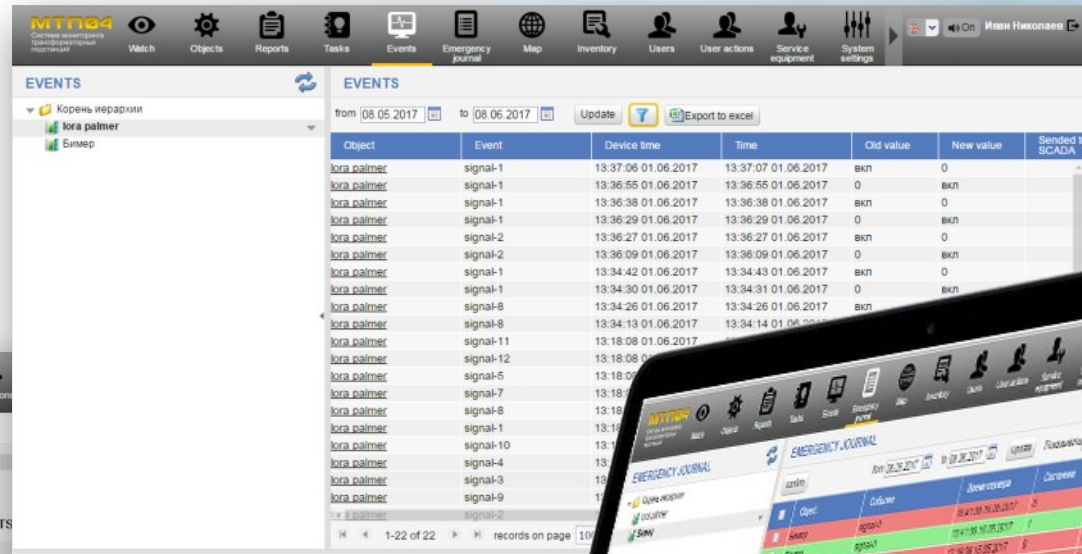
МТП04 Система мониторинга трансформаторных подстанций

Watch Objects Reports Tasks Events Emergency journal Map Inventory Users User actions Service equipment System settings

On Иван Николаев

EVENTS

Корень иерархии
lora palmer
Бимер

EVENTS

from 08.05.2017 to 08.06.2017 Update Export to excel

| Object | Event | Device time | Time | Old value | New value | Sended to SCADA |
|---|---|---|---|---|---|---|
| lora palmer | signal-1 | 13:37:06 01.06.2017 | 13:37:07 01.06.2017 | вкл | 0 | |
| lora palmer | signal-1 | 13:36:55 01.06.2017 | 13:36:55 01.06.2017 | 0 | вкл | |
| lora palmer | signal-1 | 13:36:38 01.06.2017 | 13:36:38 01.06.2017 | вкл | 0 | |
| lora palmer | signal-1 | 13:36:29 01.06.2017 | 13:36:29 01.06.2017 | 0 | вкл | |
| lora palmer | signal-2 | 13:36:27 01.06.2017 | 13:36:27 01.06.2017 | вкл | 0 | |
| lora palmer | signal-2 | 13:36:09 01.06.2017 | 13:36:09 01.06.2017 | 0 | вкл | |
| lora palmer | signal-1 | 13:34:42 01.06.2017 | 13:34:43 01.06.2017 | вкл | 0 | |
| lora palmer | signal-1 | 13:34:30 01.06.2017 | 13:34:31 01.06.2017 | 0 | вкл | |
| lora palmer | signal-8 | 13:34:26 01.06.2017 | 13:34:26 01.06.2017 | вкл | | |
| lora palmer | signal-8 | 13:34:13 01.06.2017 | 13:34:14 01.06.2017 | | | |
| lora palmer | signal-11 | 13:18:08 01.06.2017 | | | | |
| lora palmer | signal-12 | 13:18:08 | | | | |
| lora palmer | signal-5 | 13:18:0 | | | | |
| lora palmer | signal-7 | 13:18 | | | | |
| lora palmer | signal-8 | 13:18 | | | | |
| lora palmer | signal-1 | 13:1 | | | | |
| lora palmer | signal-10 | 13:1 | | | | |
| lora palmer | signal-4 | 13: | | | | |
| lora palmer | signal-3 | 13: | | | | |
| lora palmer | signal-9 | 1 | | | | |
| lora palmer | signal-2 | | | | | |

1-22 of 22 records on page 10

МТП04 Watch Objects Reports Tasks Events Emergency journal Map Inventory Users User actions Service equipment

EMERGENCY JOURNAL

Корень иерархии
lora palmer
Бимер

EMERGENCY JOURNAL

from 08.05.2017 to 08.06.2017 Update

| Object | Событие | Время сервера | Состояние |
|---|---|---|---|
| Бимер | signal-3 | 13:41:00 01.06.2017 | 0 |
| | signal-3 | 13:41:00 15.05.2017 | 1 |
| | signal-3 | 13:06:04 15.05.2017 | 0 |